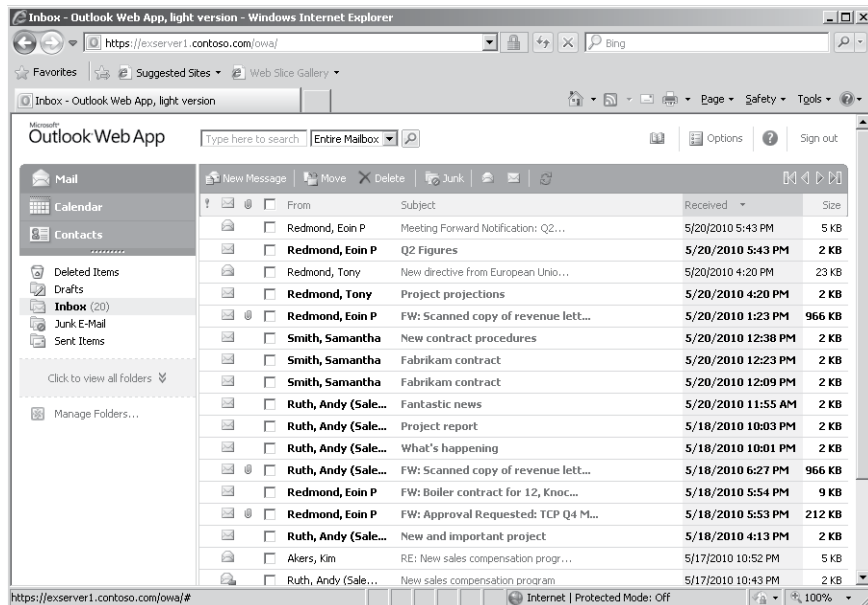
Inbox - Outlook Web App, light version - Windows Internet Explorer

https://exserver1.contoso.com/owa/

Bing

Favorites | Suggested Sites ▾ | Web Slice Gallery ▾

Inbox - Outlook Web App, light version

Page ▾ Safety ▾ Tools ▾

Microsoft
Outlook Web App

Type here to search | Entire Mailbox

Options | Sign out

Mail
Calendar
Contacts

Deleted Items
Drafts
Inbox (20)
Junk E-Mail
Sent Items

Click to view all folders

Manage Folders...

New Message | Move | Delete | Junk

| From | Subject | Received | Size |
|---|---|---|---|
| Redmond, Eoin P | Meeting Forward Notification: Q2... | 5/20/2010 5:43 PM | 5 KB |
| Redmond, Eoin P | Q2 Figures | 5/20/2010 5:43 PM | 2 KB |
| Redmond, Tony | New directive from European Unio... | 5/20/2010 4:20 PM | 23 KB |
| Redmond, Tony | Project projections | 5/20/2010 4:20 PM | 2 KB |
| Redmond, Eoin P | FW: Scanned copy of revenue lett... | 5/20/2010 1:23 PM | 966 KB |
| Smith, Samantha | New contract procedures | 5/20/2010 12:38 PM | 2 KB |
| Smith, Samantha | Fabrikam contract | 5/20/2010 12:23 PM | 2 KB |
| Smith, Samantha | Fabrikam contract | 5/20/2010 12:09 PM | 2 KB |
| Ruth, Andy (Sale... | Fantastic news | 5/20/2010 11:55 AM | 2 KB |
| Ruth, Andy (Sale... | Project report | 5/18/2010 10:03 PM | 2 KB |
| Ruth, Andy (Sale... | What's happening | 5/18/2010 10:01 PM | 2 KB |
| Ruth, Andy (Sale... | FW: Scanned copy of revenue lett... | 5/18/2010 6:27 PM | 966 KB |
| Redmond, Eoin P | FW: Boiler contract for 12, Knoc... | 5/18/2010 5:54 PM | 9 KB |
| Redmond, Eoin P | FW: Approval Requested: TCP Q4 M... | 5/18/2010 5:53 PM | 212 KB |
| Ruth, Andy (Sale... | New and important project | 5/18/2010 4:13 PM | 2 KB |
| Akers, Kim | RE: New sales compensation progr... | 5/17/2010 10:52 PM | 5 KB |
| Ruth, Andy (Sale... | New sales compensation program | 5/17/2010 10:43 PM | 2 KB |

https://exserver1.contoso.com/owa/#

Internet | Protected Mode: Off

100%